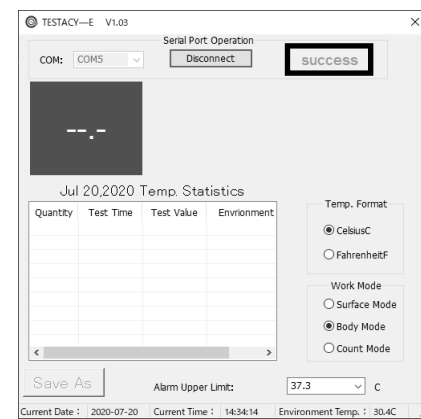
TESTACY—E V1.03

×

Serial Port Operation

COM: COM5

Disconnect

success

--.-

Jul 20,2020 Temp. Statistics

| Quantity | Test Time | Test Value | Envrionment |
|---|---|---|---|
| | | | |

Temp. Format

CelsiusC

FahrenheitF

Work Mode

Surface Mode

Body Mode

Count Mode

Save As

Alarm Upper Limit:

37.3

C

Current Date : 2020-07-20 Current Time : 14:34:14 Environment Temp. : 30.4C